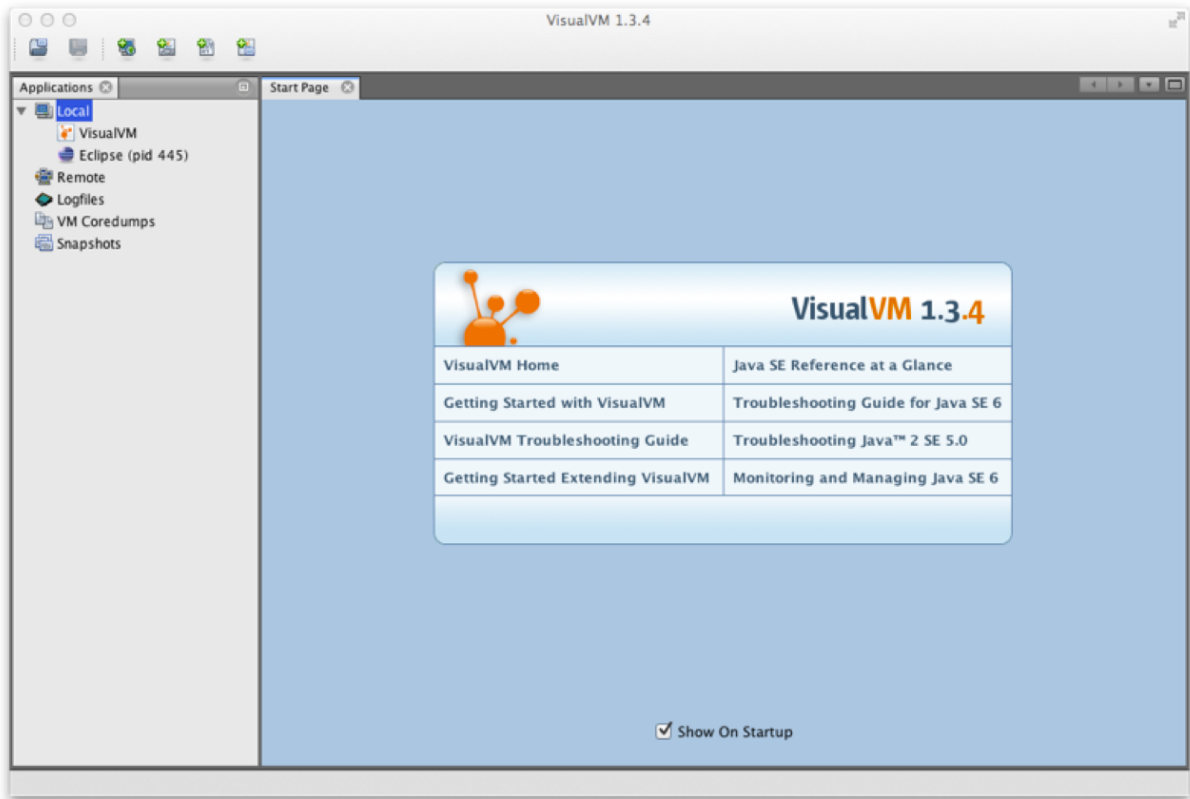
VisualVM 1.3.4

Applications

Local
VisualVM
Eclipse (pid 445)
Remote
Logfiles
VM Coredumps
Snapshots

Start Page

VisualVM 1.3.4

| VisualVM Home | Java SE Reference at a Glance |
|---|---|
| Getting Started with VisualVM | Troubleshooting Guide for Java SE 6 |
| VisualVM Troubleshooting Guide | Troubleshooting Java™ 2 SE 5.0 |
| Getting Started Extending VisualVM | Monitoring and Managing Java SE 6 |

Show On Startup